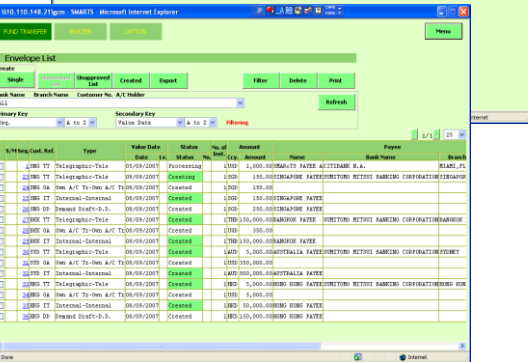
10.110.148.21/gcm - SMARTS - Microsoft Internet Explorer

FUND TRANSFER | MASTER | OPTION | Menu

Envelope List
Create
Single | Unapproved List | Created | Export | Filter | Delete | Print

Bank Name | Branch Name | Customer No. | A/C Holder
All

Primary Key | Secondary Key
Seq. | A to Z | Value Date | A to Z | Filtering

Refresh

1/1 | 25

| S/M | Seq. | Cust. Ref. | Type | Value Date Date | L/c. | Status Status | No. of Inst. | Amount Ccy. | Amount | Payee Name | Bank Name | Branch |
|---|---|---|---|---|---|---|---|---|---|---|---|---|
| | 1 | SNG TT | Telegraphic-Tele | 05/09/2007 | | Processing | 1 | USD | 1,000.00 | SHAHATO PAYEE A | CITIBANK N.A. | MIAMI,FL |
| | 23 | SNG TT | Telegraphic-Tele | 05/09/2007 | | Creating | 1 | SGD | 150.00 | SINGAPORE PAYEE | SUMITOMO MITSUI BANKING CORPORATION | SINGAPOR |
| | 25 | SNG OA | Own A/C Tr-Own A/C Tr | 05/09/2007 | | Created | 1 | SGD | 150.00 | SINGAPORE PAYEE | | |
| | 24 | SNG IT | Internal-Internal | 05/09/2007 | | Created | 1 | SGD | 150.00 | SINGAPORE PAYEE | | |
| | 26 | SNG DD | Demand Draft-D.D. | 05/09/2007 | | Created | 1 | SGD | 250.00 | SINGAPORE PAYEE | | |
| | 27 | BKK TT | Telegraphic-Tele | 05/09/2007 | | Created | 1 | THB | 150,000.00 | BANGKOK PAYEE | SUMITOMO MITSUI BANKING CORPORATION | BANGKOK |
| | 29 | BKK OA | Own A/C Tr-Own A/C Tr | 05/09/2007 | | Created | 1 | USD | 350.00 | | | |
| | 28 | BKK IT | Internal-Internal | 05/09/2007 | | Created | 1 | THB | 150,000.00 | BANGKOK PAYEE | | |
| | 30 | SYD TT | Telegraphic-Tele | 05/09/2007 | | Created | 1 | AUD | 5,000.00 | AUSTRALIA PAYEE | SUMITOMO MITSUI BANKING CORPORATION | SYDNEY |
| | 31 | SYD OA | Own A/C Tr-Own A/C Tr | 05/09/2007 | | Created | 1 | USD | 5,000.00 | | | |
| | 32 | SYD IT | Internal-Internal | 05/09/2007 | | Created | 1 | AUD | 500,000.00 | AUSTRALIA PAYEE | | |
| | 33 | HKG TT | Telegraphic-Tele | 05/09/2007 | | Created | 1 | HKD | 5,000.00 | HONG KONG PAYEE | SUMITOMO MITSUI BANKING CORPORATION | HONG KON |
| | 35 | HKG OA | Own A/C Tr-Own A/C Tr | 05/09/2007 | | Created | 1 | USD | 5,000.00 | | | |
| | 34 | HKG IT | Internal-Internal | 05/09/2007 | | Created | 1 | HKD | 5,000.00 | HONG KONG PAYEE | | |
| | 36 | HKG DD | Demand Draft-D.D. | 05/09/2007 | | Created | 1 | HKD | 150,000.00 | HONG KONG PAYEE | | |

Done | Internet